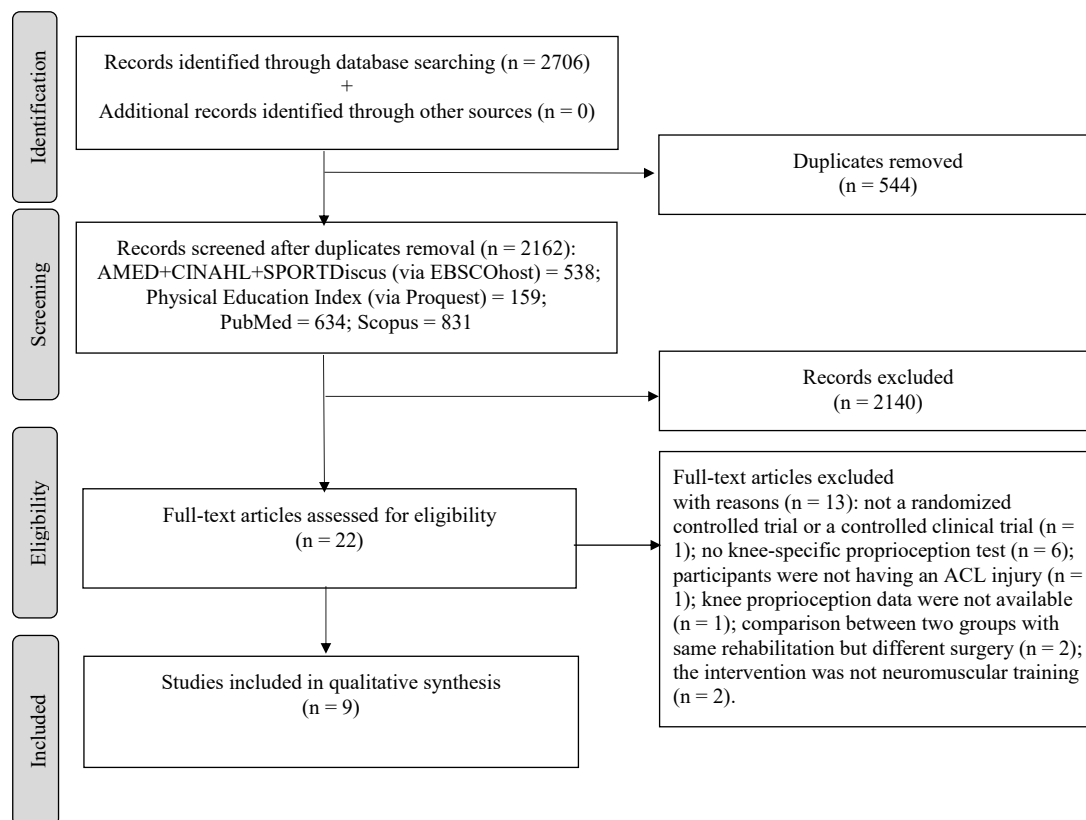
Identification

Records identified through database searching (n = 2706)
+
Additional records identified through other sources (n = 0)

Duplicates removed
(n = 544)

Screening

Records screened after duplicates removal (n = 2162):
AMED+CINAHL+SPORTDiscus (via EBSCOhost) = 538;
Physical Education Index (via Proquest) = 159;
PubMed = 634; Scopus = 831

Records excluded
(n = 2140)

Eligibility

Full-text articles assessed for eligibility
(n = 22)

Full-text articles excluded with reasons (n = 13): not a randomized controlled trial or a controlled clinical trial (n = 1); no knee-specific proprioception test (n = 6); participants were not having an ACL injury (n = 1); knee proprioception data were not available (n = 1); comparison between two groups with same rehabilitation but different surgery (n = 2); the intervention was not neuromuscular training (n = 2).

Included

Studies included in qualitative synthesis
(n = 9)